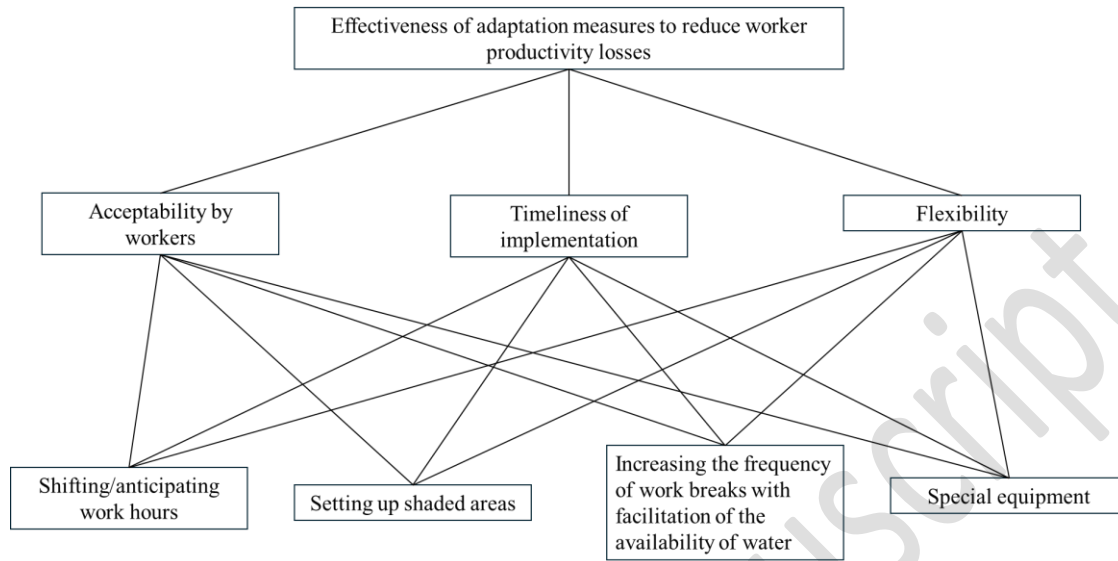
Effectiveness of adaptation measures to reduce worker productivity losses

Acceptability by workers

Timeliness of implementation

Flexibility

Shifting/anticipating work hours

Setting up shaded areas

Increasing the frequency of work breaks with facilitation of the availability of water

Special equipment